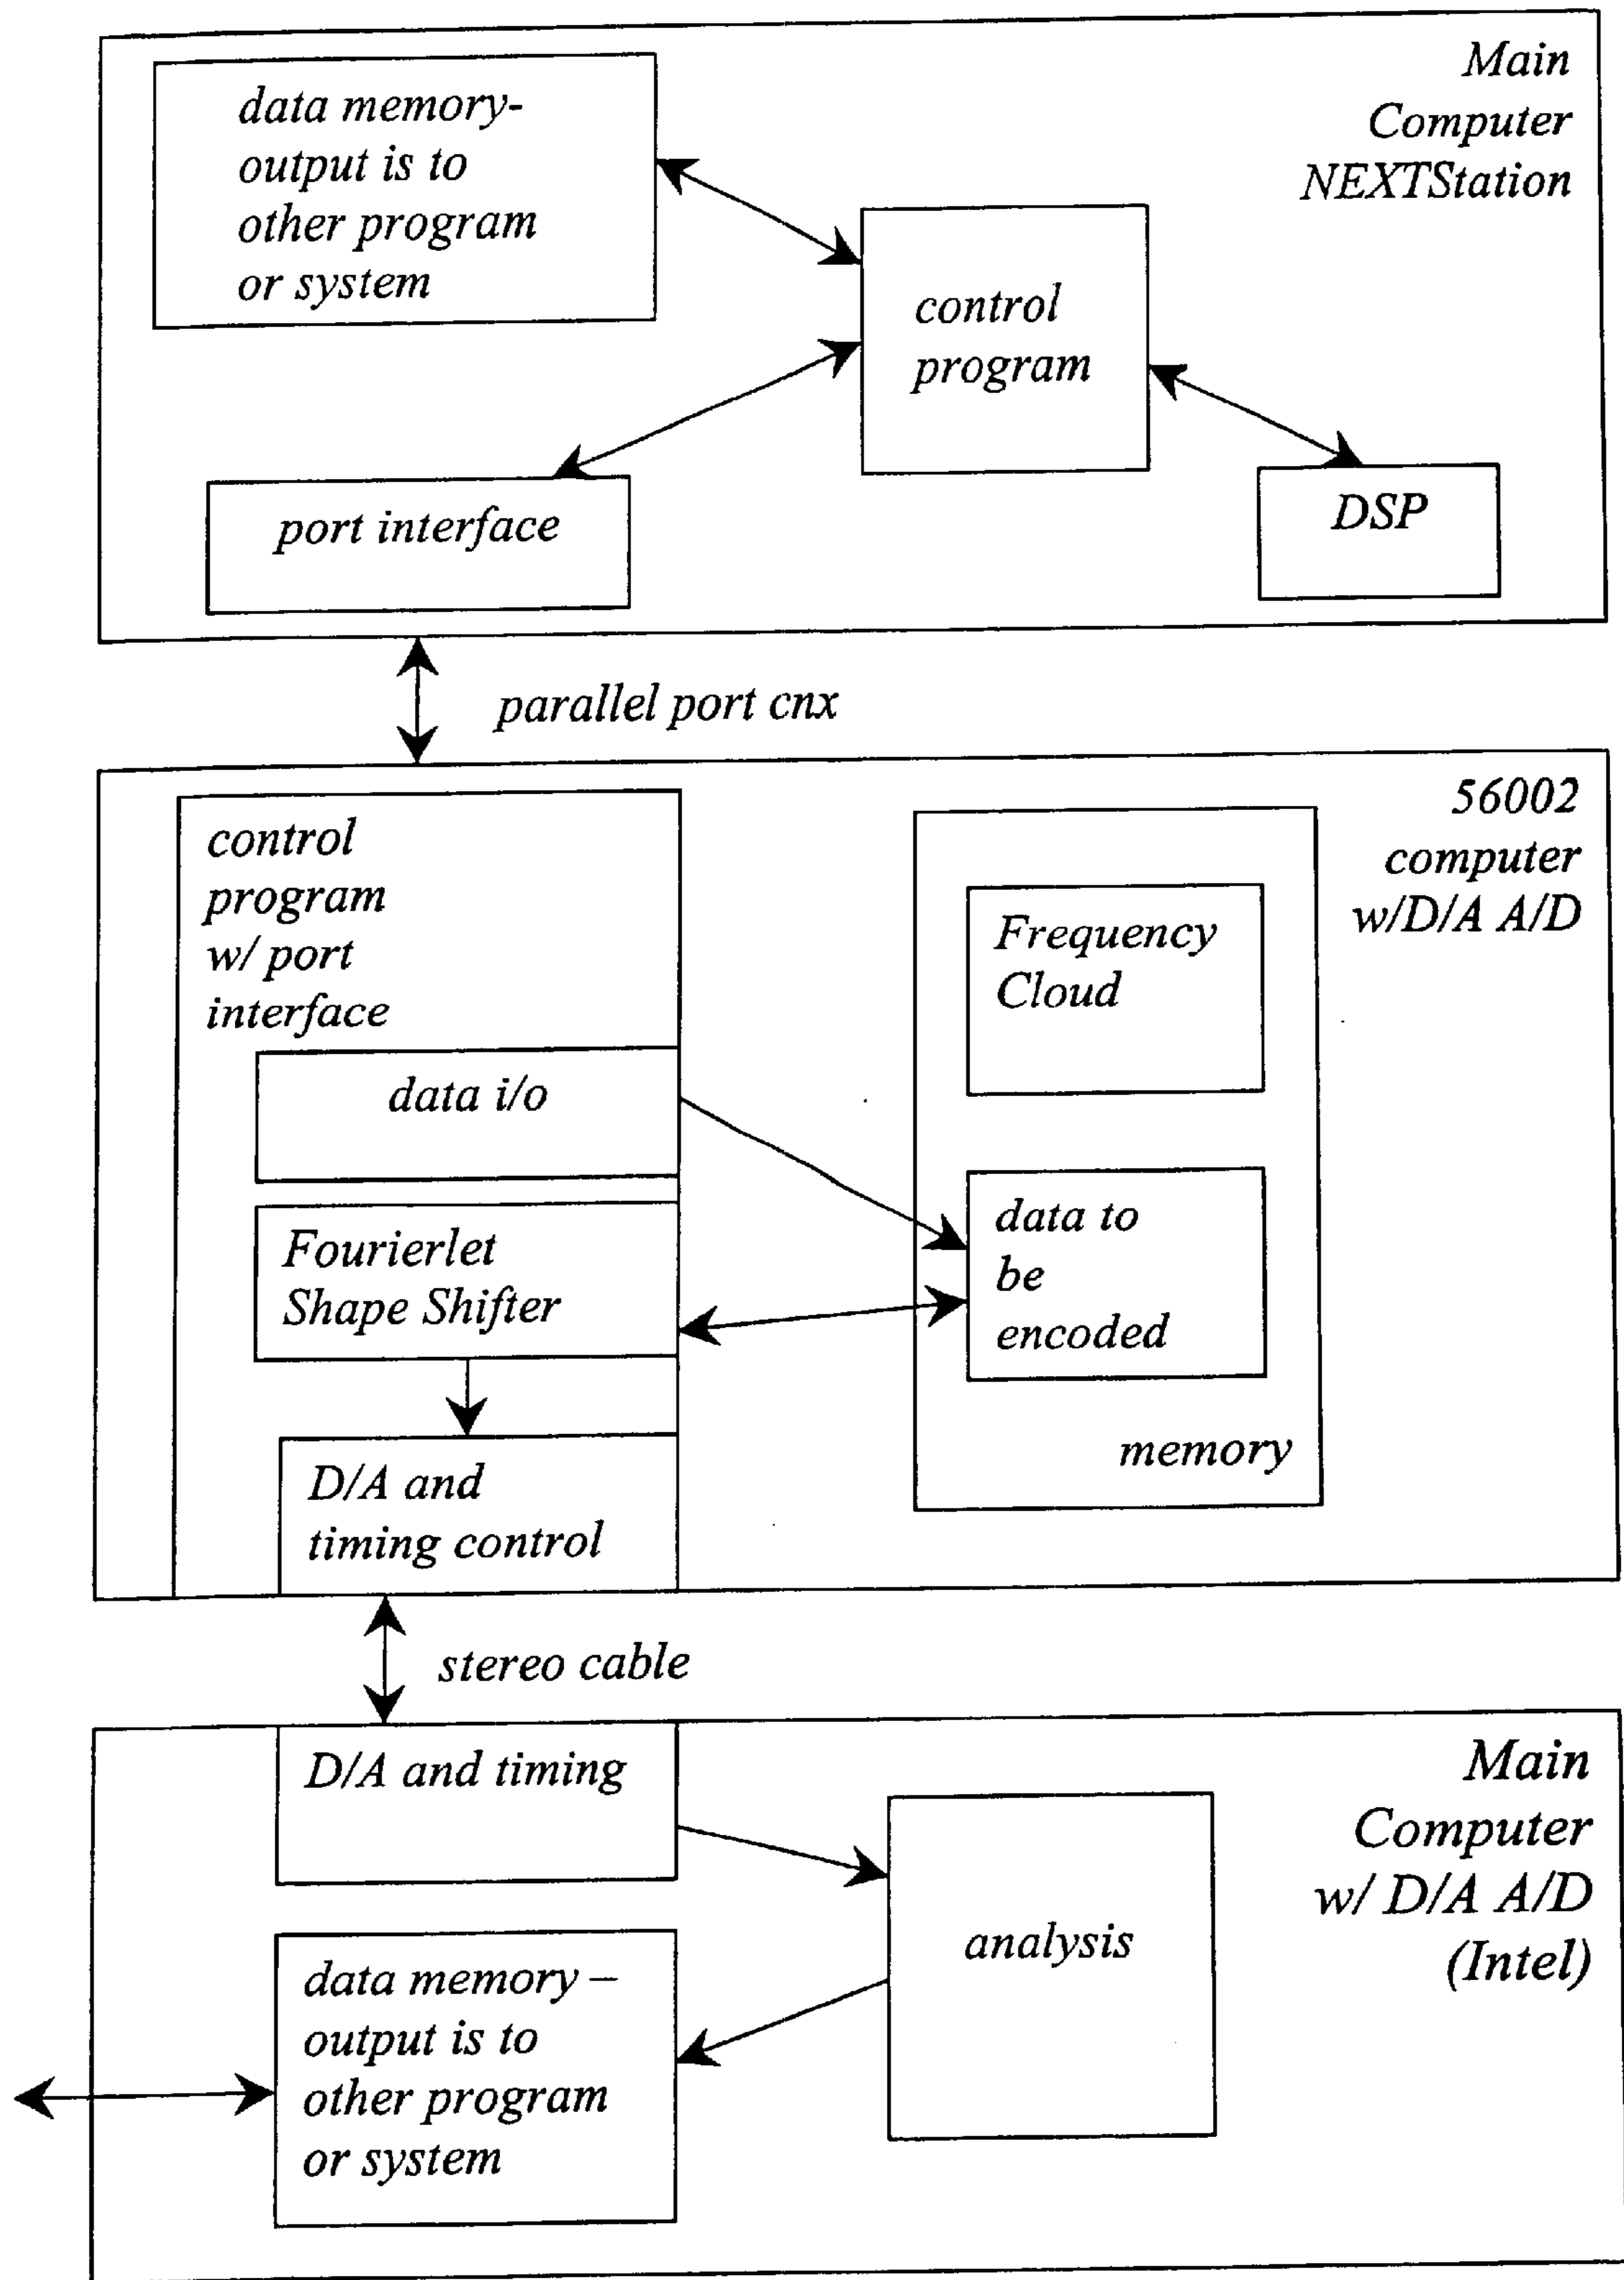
Main Computer NEXTStation

data memory-output is to other program or system

control program

port interface

DSP

parallel port cnx

56002 computer w/D/A A/D

control program w/ port interface

data i/o

Fourierlet Shape Shifter

D/A and timing control

Frequency Cloud

data to be encoded

memory

stereo cable

Main Computer w/ D/A A/D (Intel)

D/A and timing

analysis

data memory – output is to other program or system